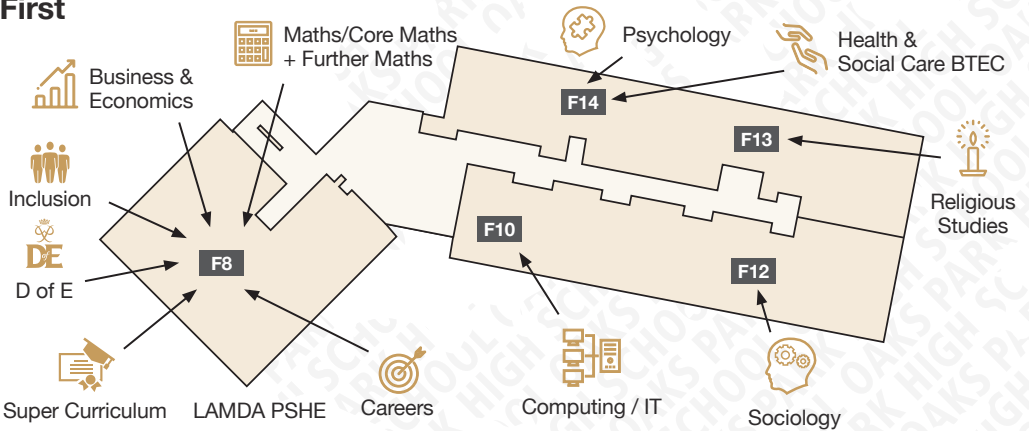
First

Maths/Core Maths + Further Maths

Psychology

Health & Social Care BTEC

Business & Economics

F14

F13

Religious Studies

Inclusion

F10

DE

D of E

F8

F12

Super Curriculum

LAMDA PSHE

Careers

Computing / IT

Sociology